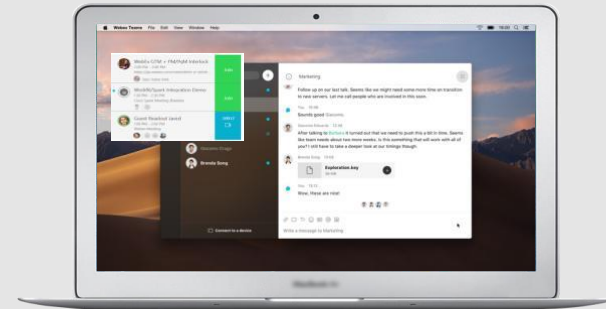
Webex Teams File Edit View Window Help

WebEx CTM + PM/PgM Interlock
Join

WebEx/Spark Integration Demo
Join

Guest Readout (and)
Join

Marketing

Follow up on our last talk. Seems like we might need some more time on transition to new servers. Let me call people who are involved in this soon.

You

Sounds good

After talking to Barbara it turned out that we need to push this a bit in time. Seems like team needs about two more weeks. Is this something that will work with all of you? I still have to take a deeper look at our findings though.

Brenda Song

Exploration.key

You

Wow, these are nice!

Brenda Song

Connect to a device

Write a message to Marketing